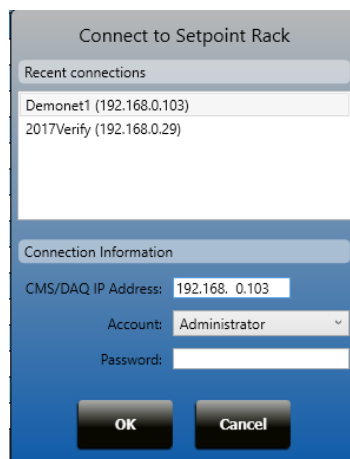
Connect to Setpoint Rack

Recent connections

Demonet1 (192.168.0.103)

2017Verify (192.168.0.29)

Connection Information

CMS/DAQ IP Address: 192.168. 0.103

Account: Administrator

Password:

OK

Cancel